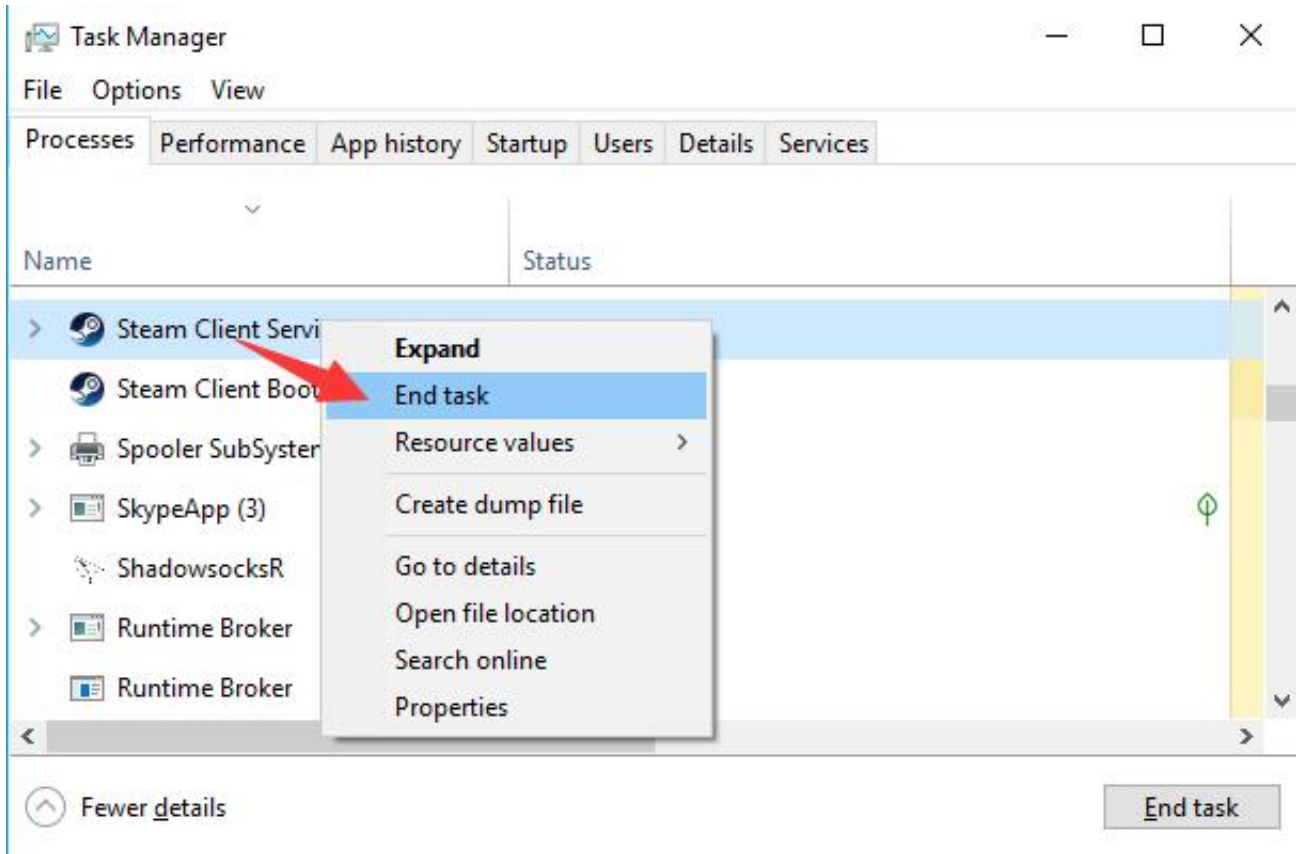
Task Manager

File Options View

Processes Performance App history Startup Users Details Services

Name

Status

Steam Client Servi

Steam Client Boot

Spooler SubSysten

SkypeApp (3)

ShadowsocksR

Runtime Broker

Runtime Broker

Expand

End task

Resource values

Create dump file

Go to details

Open file location

Search online

Properties

Fewer details

End task